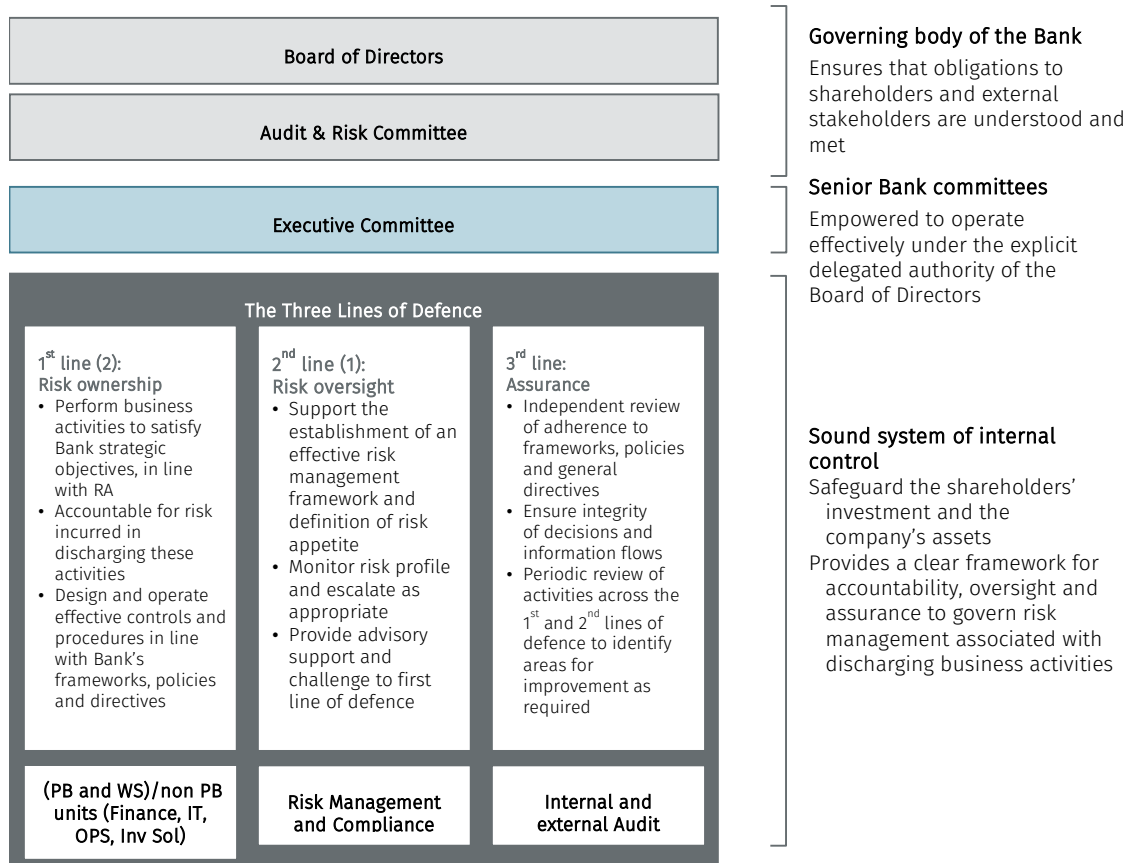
Board of Directors

Audit & Risk Committee

Executive Committee

The Three Lines of Defence

$1^{st}$ line (2):
Risk ownership
• Perform business activities to satisfy Bank strategic objectives, in line with RA
• Accountable for risk incurred in discharging these activities
• Design and operate effective controls and procedures in line with Bank's frameworks, policies and directives

$2^{nd}$ line (1):
Risk oversight
• Support the establishment of an effective risk management framework and definition of risk appetite
• Monitor risk profile and escalate as appropriate
• Provide advisory support and challenge to first line of defence

$3^{rd}$ line:
Assurance
• Independent review of adherence to frameworks, policies and general directives
• Ensure integrity of decisions and information flows
• Periodic review of activities across the $1^{st}$ and $2^{nd}$ lines of defence to identify areas for improvement as required

(PB and WS)/non PB units (Finance, IT, OPS, Inv Sol)

Risk Management and Compliance

Internal and external Audit

Governing body of the Bank
Ensures that obligations to shareholders and external stakeholders are understood and met

Senior Bank committees
Empowered to operate effectively under the explicit delegated authority of the Board of Directors

Sound system of internal control
Safeguard the shareholders' investment and the company's assets
Provides a clear framework for accountability, oversight and assurance to govern risk management associated with discharging business activities